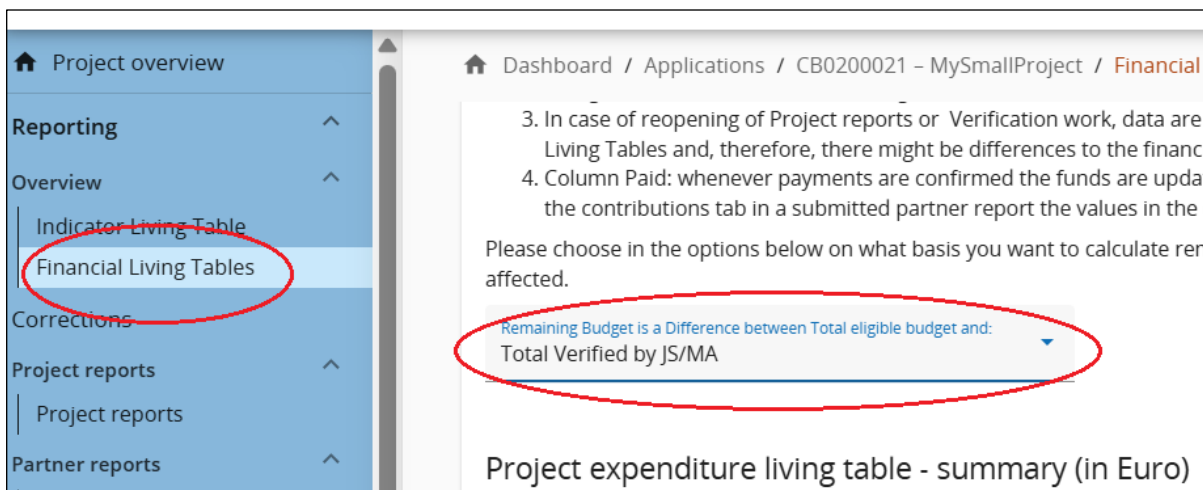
Project overview

Reporting

Overview

Indicator Living Table

Financial Living Tables

Corrections

Project reports

Project reports

Partner reports

Dashboard / Applications / CB0200021 – MySmallProject / Financial

3. In case of reopening of Project reports or Verification work, data are Living Tables and, therefore, there might be differences to the financ
4. Column Paid: whenever payments are confirmed the funds are upda the contributions tab in a submitted partner report the values in the

Please choose in the options below on what basis you want to calculate ren affected.

Remaining Budget is a Difference between Total eligible budget and:
Total Verified by JS/MA

Project expenditure living table - summary (in Euro)